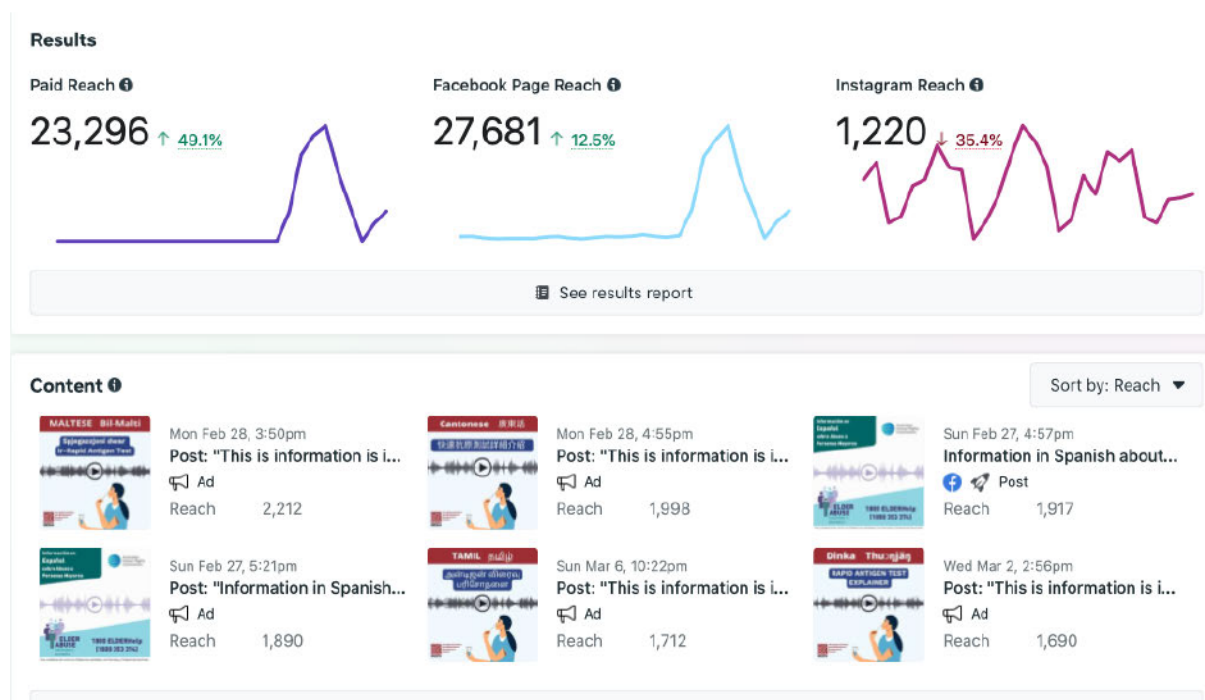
Results

Paid Reach

23,296 ↑ 49.1%

Facebook Page Reach

27,681 ↑ 12.5%

Instagram Reach

1,220 ↓ 35.4%

See results report

Content

Sort by: Reach

MALTESE Bil-Malti
Spjegazzjoni dwar ir-Rapid Antigen Test

Mon Feb 28, 3:50pm
Post: "This is information is i...
Ad
Reach 2,212

Cantonese 廣東話
快速抗原測試詳細介紹

Mon Feb 28, 4:55pm
Post: "This is information is i...
Ad
Reach 1,998

Información en Español sobre Abuso a Personas Mayores
ELDER ABUSE
1800 ELDERHelp (1800 353 374)

Sun Feb 27, 4:57pm
Information in Spanish about...
Post
Reach 1,917

Información en Español sobre Abuso a Personas Mayores
ELDER ABUSE
1800 ELDERHelp (1800 353 374)

Sun Feb 27, 5:21pm
Post: "Information in Spanish...
Ad
Reach 1,890

TAMIL தமிழ்
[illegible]

Sun Mar 6, 10:22pm
Post: "This is information is i...
Ad
Reach 1,712

Dinka Thuɔŋjäŋ
RAPID ANTIGEN TEST EXPLAINER

Wed Mar 2, 2:56pm
Post: "This is information is i...
Ad
Reach 1,690